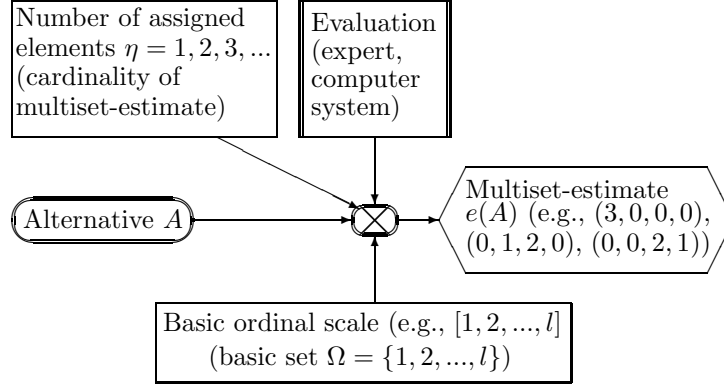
Number of assigned elements $\eta = 1, 2, 3, ...$ (cardinality of multiset-estimate)

Evaluation (expert, computer system)

Alternative $A$

Multiset-estimate $e(A)$ (e.g., $(3, 0, 0, 0)$, $(0, 1, 2, 0)$, $(0, 0, 2, 1)$)

Basic ordinal scale (e.g., $[1, 2, ..., l]$ (basic set $\Omega = \{1, 2, ..., l\}$)